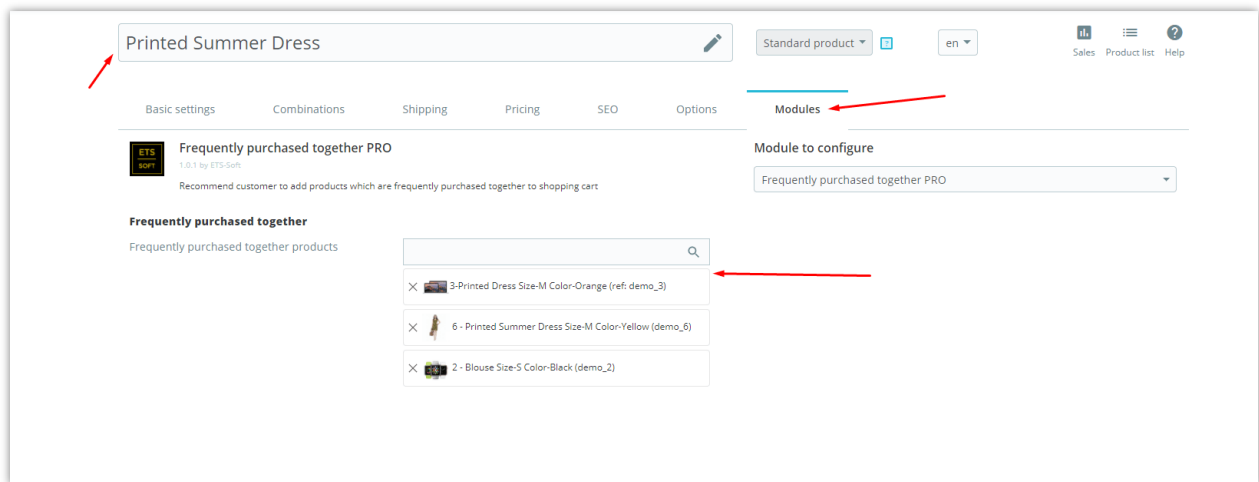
Printed Summer Dress

Standard product

en

Sales Product list Help

Basic settings Combinations Shipping Pricing SEO Options Modules

ETS SOFT

Frequently purchased together PRO

1.0.1 by ETS-Soft

Recommend customer to add products which are frequently purchased together to shopping cart

Module to configure

Frequently purchased together PRO

Frequently purchased together

Frequently purchased together products

3-Printed Dress Size-M Color-Orange (ref: demo_3)

6 - Printed Summer Dress Size-M Color-Yellow (demo_6)

2 - Blouse Size-S Color-Black (demo_2)